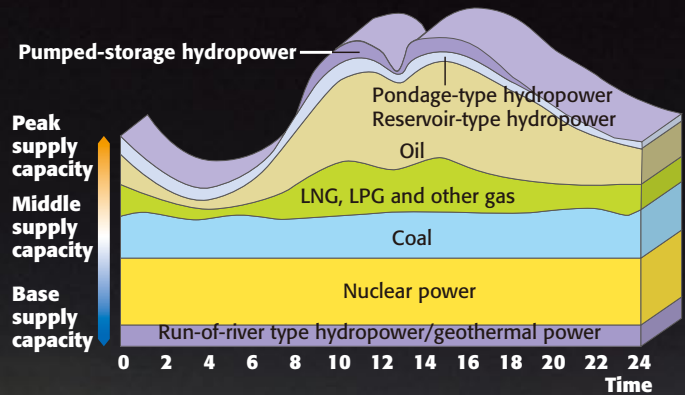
Pumped-storage hydropower

Pondage-type hydropower
Reservoir-type hydropower

Oil

LNG, LPG and other gas

Coal

Nuclear power

Run-of-river type hydropower/geothermal power

Peak supply capacity

Middle supply capacity

Base supply capacity

0 2 4 6 8 10 12 14 16 18 20 22 24
Time